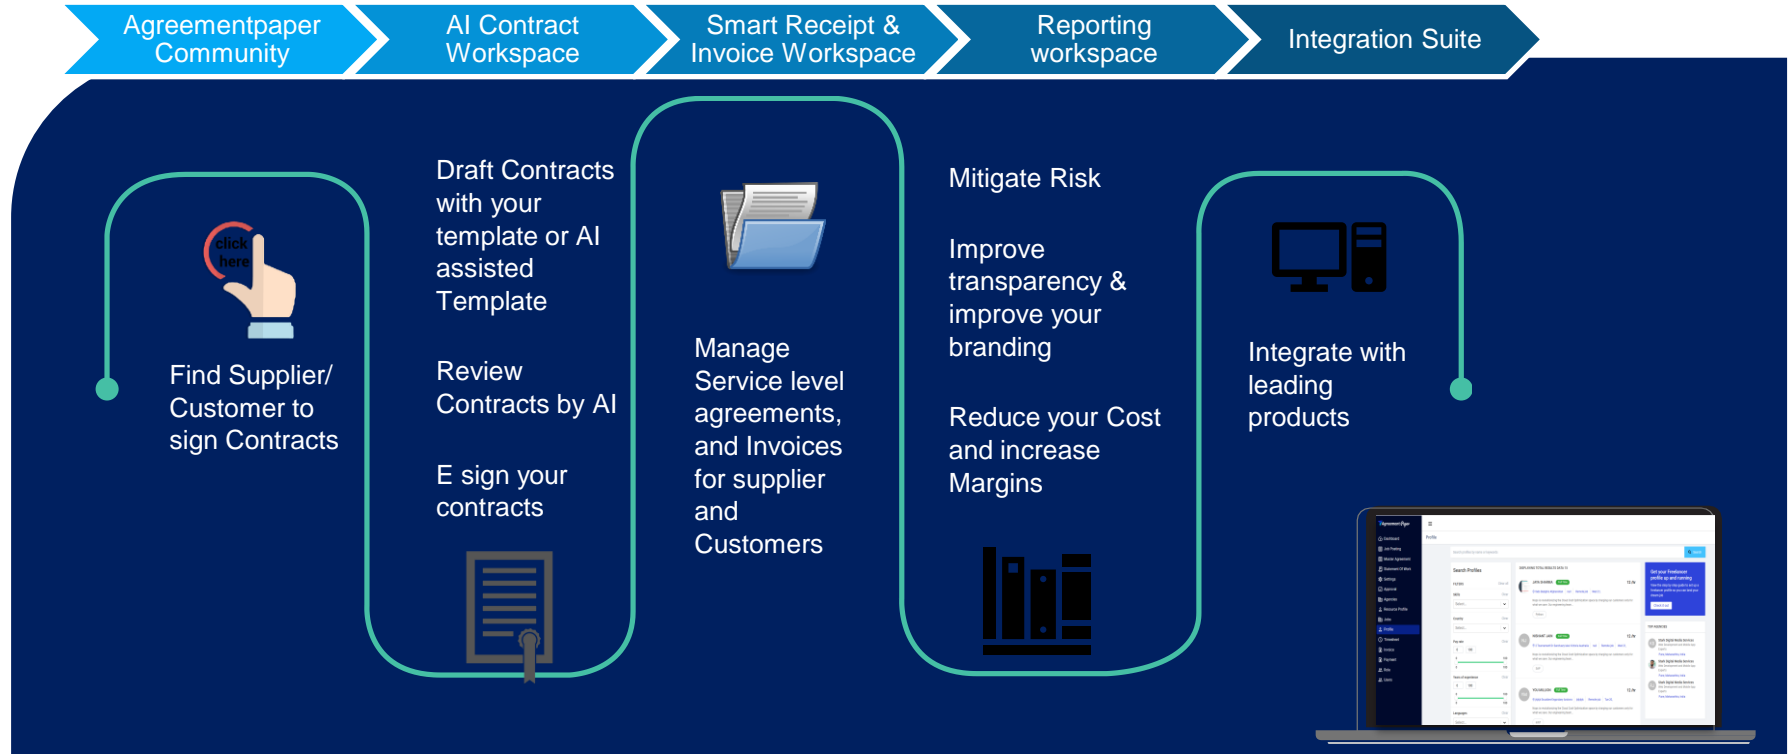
Agreementpaper Community

AI Contract Workspace

Smart Receipt & Invoice Workspace

Reporting workspace

Integration Suite

click here

Find Supplier/ Customer to sign Contracts

Draft Contracts with your template or AI assisted Template

Review Contracts by AI

E sign your contracts

Manage Service level agreements, and Invoices for supplier and Customers

Mitigate Risk

Improve transparency & improve your branding

Reduce your Cost and increase Margins

Integrate with leading products